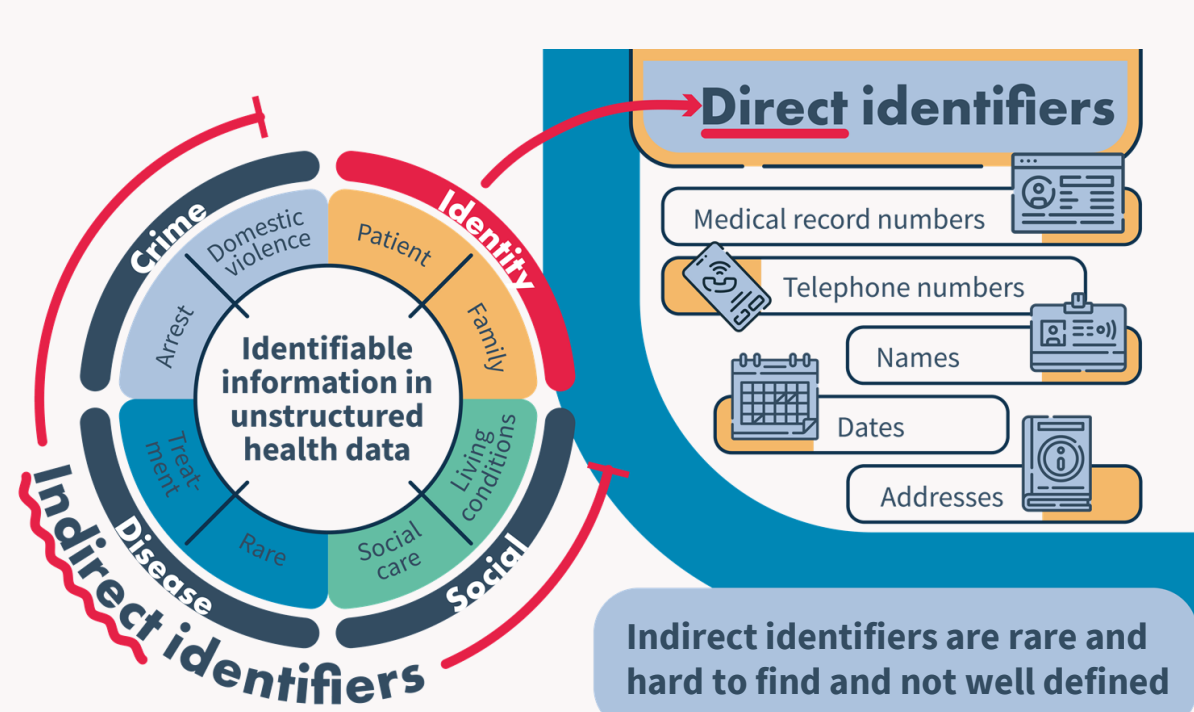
Crime
Domestic violence
Arrest
Identity
Patient
Family
Identifiable information in unstructured health data
Treatment
Rare
Disease
Living conditions
Social care
Social
Indirect identifiers

Direct identifiers
Medical record numbers
Telephone numbers
Names
Dates
Addresses

Indirect identifiers are rare and hard to find and not well defined